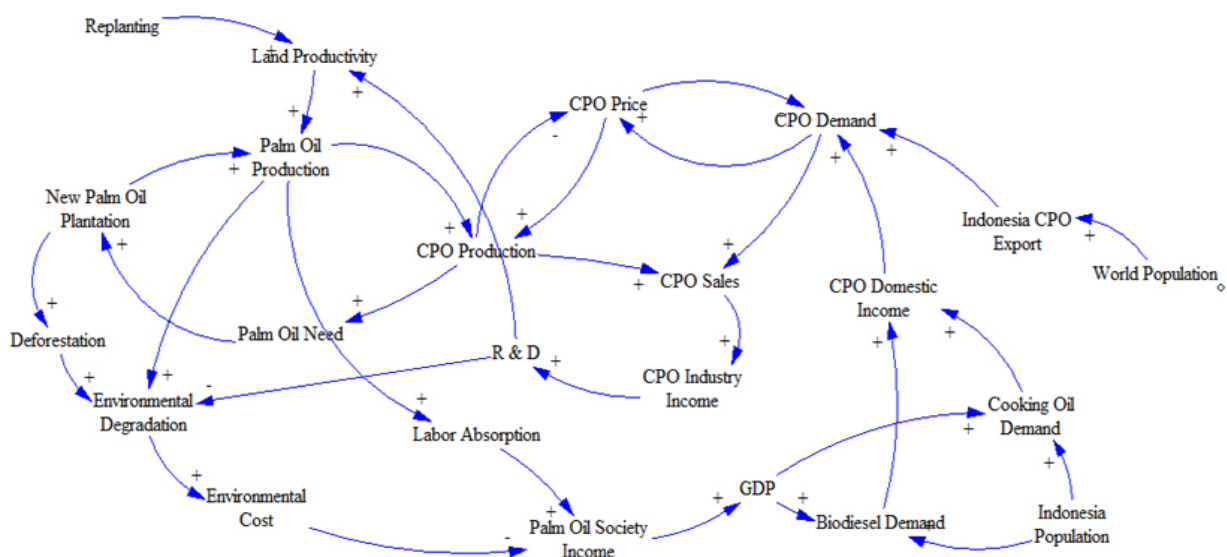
Replanting
+
Land Productivity
+
+
Palm Oil Production
+
New Palm Oil Plantation
+
CPO Price
-
+
CPO Demand
+
+
+
CPO Production
+
+
Indonesia CPO Export
+
World Population
CPO Sales
+
+
CPO Domestic Income
+
Deforestation
Palm Oil Need
R & D
+
+
CPO Industry Income
+
+
+
-
Environmental Degradation
+
Labor Absorption
Cooking Oil Demand
+
+
+
Environmental Cost
+
Palm Oil Society Income
-
+
GDP
+
Biodiesel Demand
+
Indonesia Population